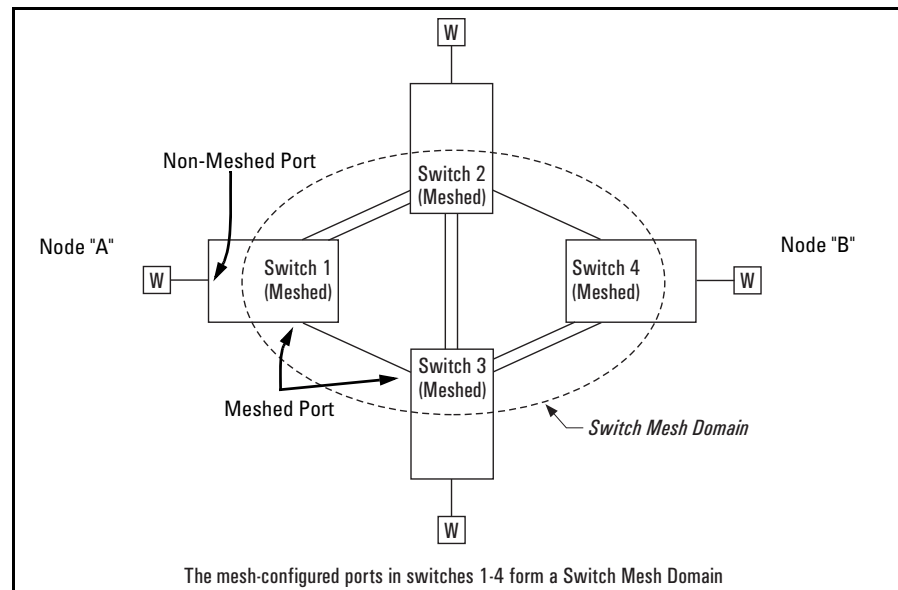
W

Non-Meshed Port

Switch 2
(Meshed)

Node "A"

W

Switch 1
(Meshed)

Switch 4
(Meshed)

Node "B"

W

Switch 3
(Meshed)

Meshed Port

Switch Mesh Domain

W

The mesh-configured ports in switches 1-4 form a Switch Mesh Domain